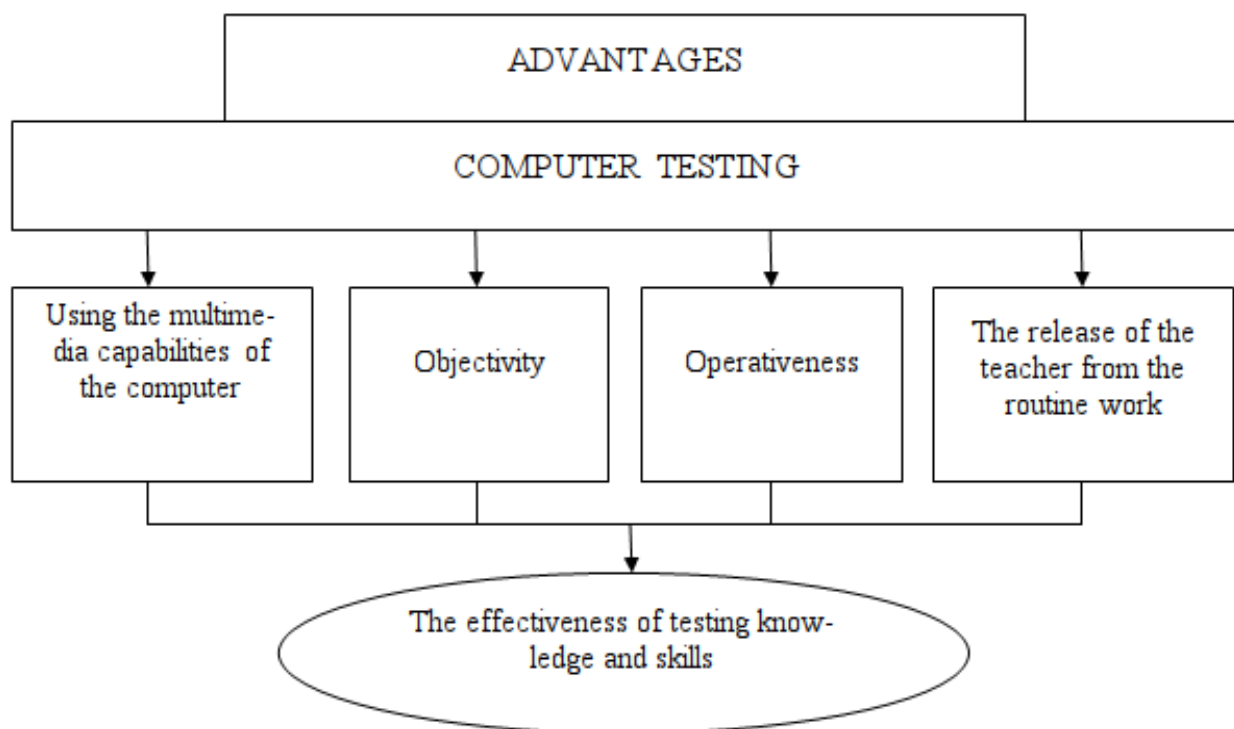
ADVANTAGES

COMPUTER TESTING

Using the multimedia capabilities of the computer

Objectivity

Operativeness

The release of the teacher from the routine work

The effectiveness of testing knowledge and skills